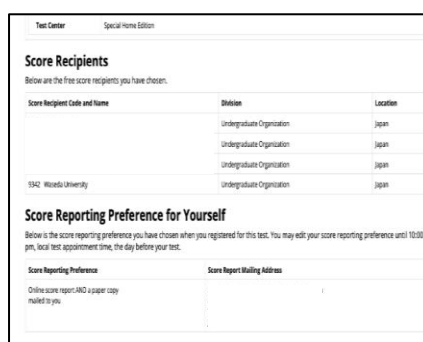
Test Center Special Home Edition

Score Recipients

Below are the free score recipients you have chosen.

| Score Recipient Code and Name | Division | Location |
|---|---|---|
| | Undergraduate Organization | Japan |
| | Undergraduate Organization | Japan |
| | Undergraduate Organization | Japan |
| 5342 Waseda University | Undergraduate Organization | Japan |

Score Reporting Preference for Yourself

Below is the score reporting preference you have chosen when you registered for this test. You may edit your score reporting preference until 10:00 pm, local test appointment time, the day before your test.

| Score Reporting Preference | Score Report Mailing Address |
|---|---|
| Online score report AND a paper copy mailed to you | |